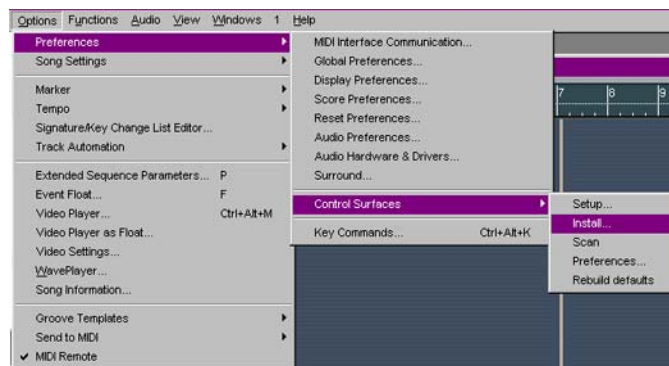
Options Functions Audio View Windows 1 Help

Preferences
Song Settings
Marker
Tempo
Signature/Key Change List Editor...
Track Automation
Extended Sequence Parameters... P
Event Float... F
Video Player... Ctrl+Alt+M
Video Player as Float...
Video Settings...
WavePlayer...
Song Information...
Groove Templates
Send to MIDI
✔ MIDI Remote

MIDI Interface Communication...
Global Preferences...
Display Preferences...
Score Preferences...
Reset Preferences...
Audio Preferences...
Audio Hardware & Drivers...
Surround...
Control Surfaces
Key Commands... Ctrl+Alt+K

Setup...
Install...
Scan
Preferences...
Rebuild defaults

7 8 9